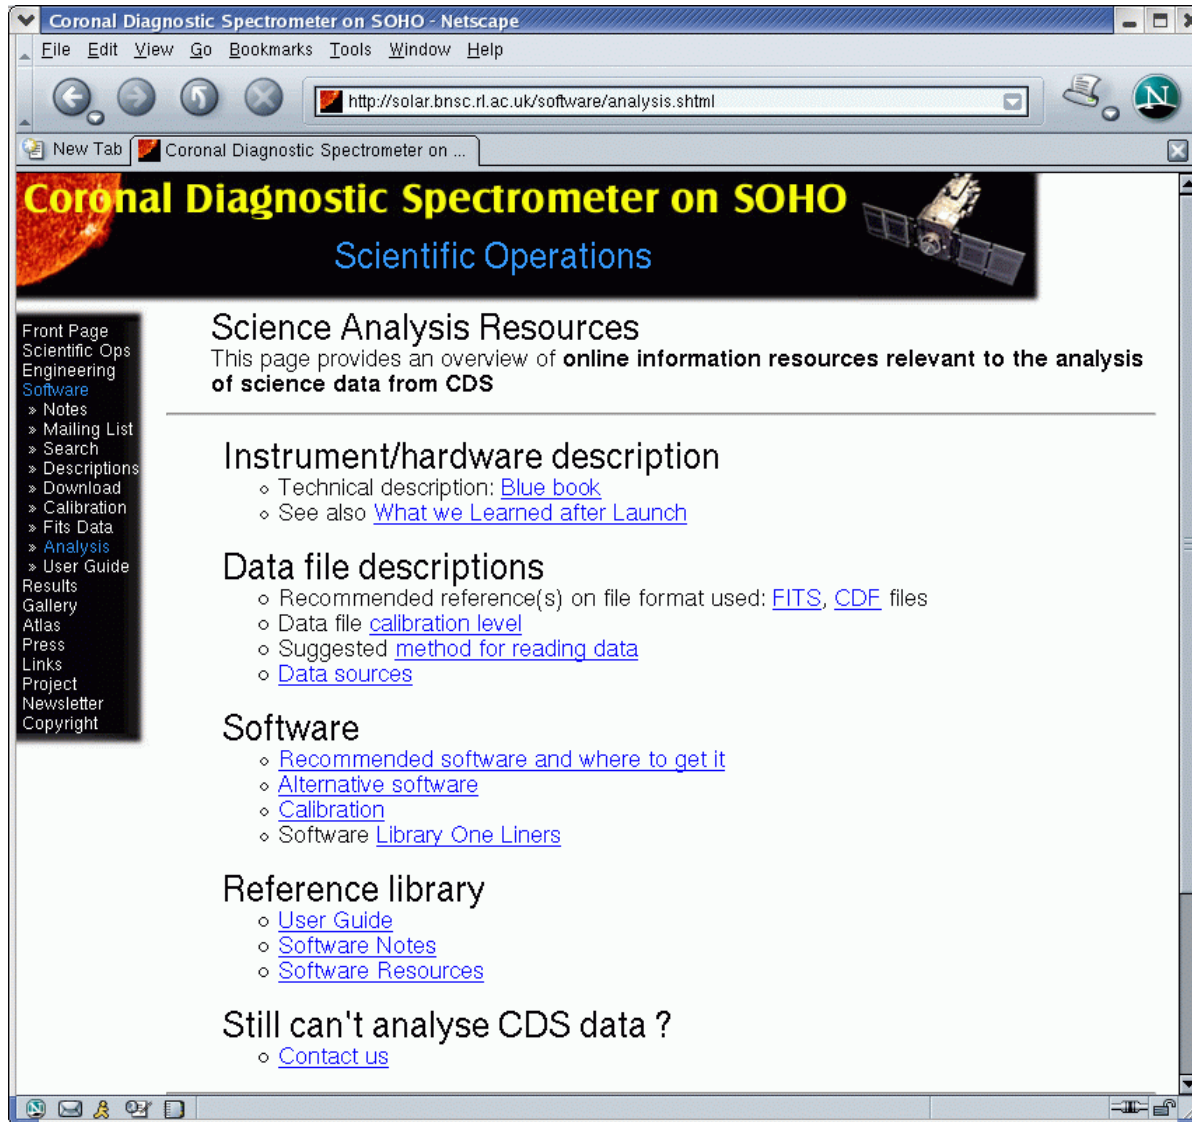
Coronal Diagnostic Spectrometer on SOHO - Netscape

File Edit View Go Bookmarks Tools Window Help

http://solar.bnsc.rl.ac.uk/software/analysis.shtml

New Tab | Coronal Diagnostic Spectrometer on ...

Coronal Diagnostic Spectrometer on SOHO
Scientific Operations

Front Page
Scientific Ops
Engineering
Software
» Notes
» Mailing List
» Search
» Descriptions
» Download
» Calibration
» Fits Data
» Analysis
» User Guide
Results
Gallery
Atlas
Press
Links
Project
Newsletter
Copyright

Science Analysis Resources
This page provides an overview of **online information resources relevant to the analysis of science data from CDS**

Instrument/hardware description
- Technical description: Blue book
- See also What we Learned after Launch

Data file descriptions
- Recommended reference(s) on file format used: FITS, CDF files
- Data file calibration level
- Suggested method for reading data
- Data sources

Software
- Recommended software and where to get it
- Alternative software
- Calibration
- Software Library One Liners

Reference library
- User Guide
- Software Notes
- Software Resources

Still can't analyse CDS data ?
- Contact us